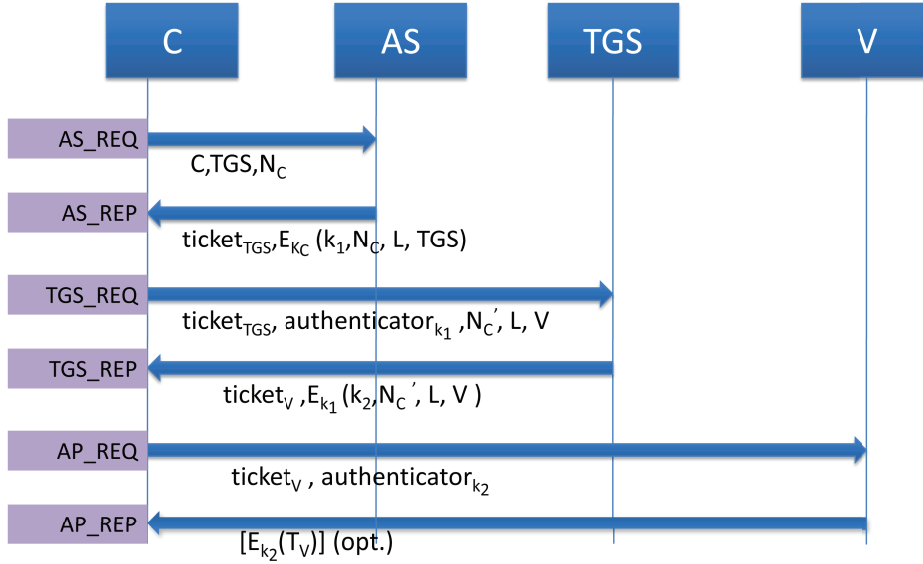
C

AS

TGS

V

AS_REQ

C,TGS,$N_C$

AS_REP

ticket$_{TGS}$,$E_{KC}$ ($k_1$,$N_C$, L, TGS)

TGS_REQ

ticket$_{TGS}$, authenticator$_{k_1}$ ,$N_C'$, L, V

TGS_REP

ticket$_V$ ,$E_{k_1}$ ($k_2$,$N_C'$, L, V )

AP_REQ

ticket$_V$ , authenticator$_{k_2}$

AP_REP

[$E_{k_2}$($T_V$)] (opt.)